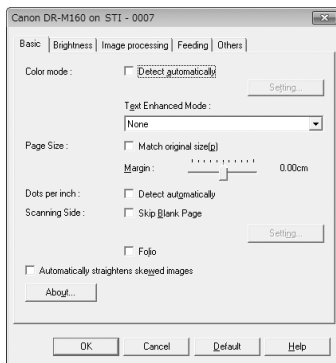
Canon DR-M160 on STI - 0007

Basic | Brightness | Image processing | Feeding | Others

Color mode : Detect automatically

Setting...

Text Enhanced Mode :

None

Page Size : Match original size(p)

Margin : 0.00cm

Dots per inch : Detect automatically

Scanning Side : Skip Blank Page

Setting...

Folio

Automatically straightens skewed images

About...

OK Cancel Default Help